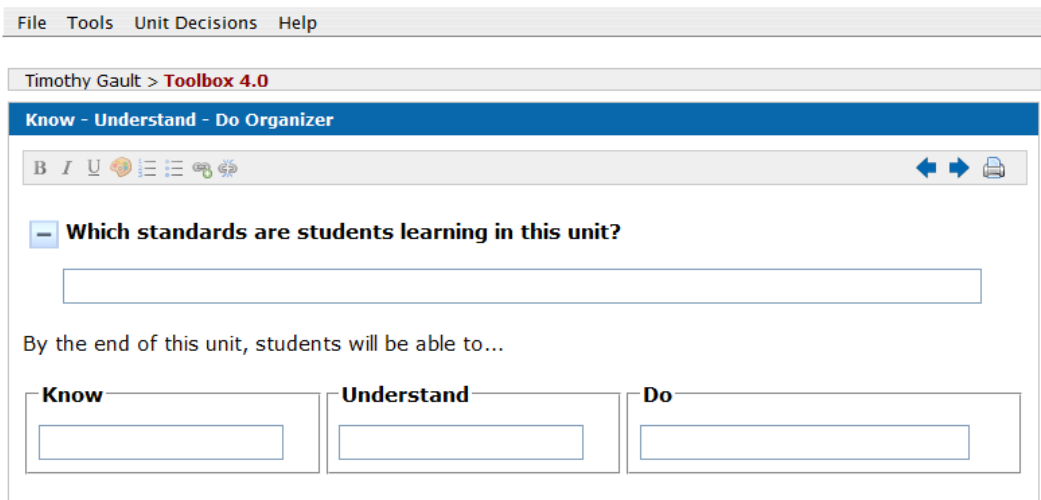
File Tools Unit Decisions Help

Timothy Gault > Toolbox 4.0

Know - Understand - Do Organizer

B I U

Which standards are students learning in this unit?

By the end of this unit, students will be able to...

Know

Understand

Do